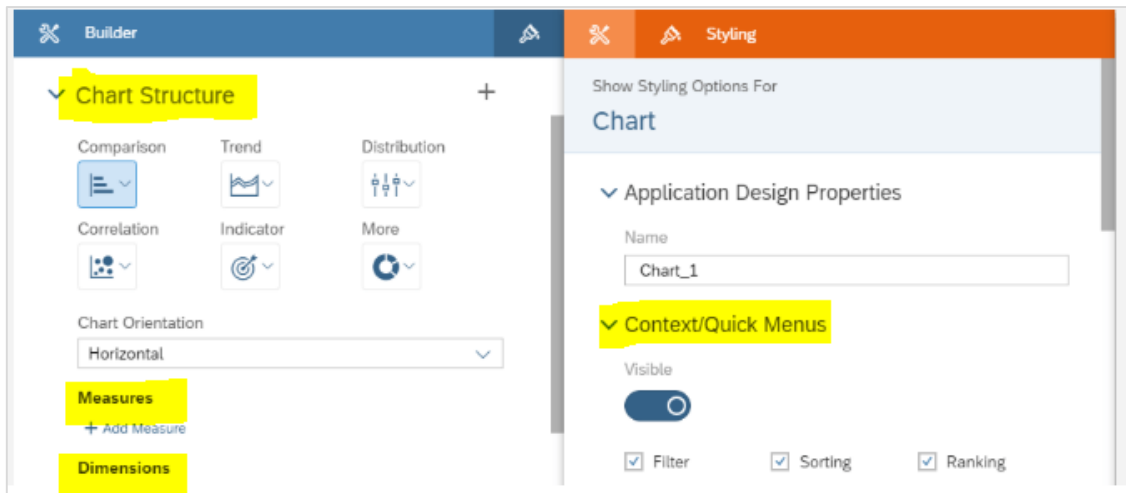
Builder

Chart Structure

+

Comparison

Trend

Distribution

Correlation

Indicator

More

Chart Orientation

Horizontal

Measures

+ Add Measure

Dimensions

Styling

Show Styling Options For

Chart

Application Design Properties

Name

Chart_1

Context/Quick Menus

Visible

Filter

Sorting

Ranking